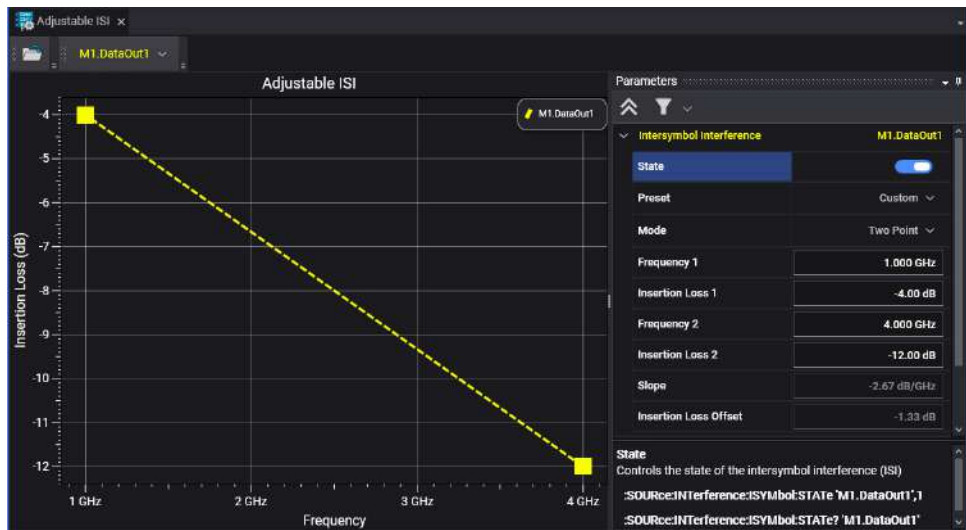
Adjustable ISI ×

M1.DataOut1

Adjustable ISI

M1.DataOut1

Insertion Loss (dB)

-4
-5
-6
-7
-8
-9
-10
-11
-12

1 GHz
2 GHz
3 GHz
4 GHz

Frequency

Parameters

Intersymbol Interference M1.DataOut1

| | |
|---|---|
| State | |
| Preset | Custom |
| Mode | Two Point |
| Frequency 1 | 1.000 GHz |
| Insertion Loss 1 | -4.00 dB |
| Frequency 2 | 4.000 GHz |
| Insertion Loss 2 | -12.00 dB |
| Slope | -2.67 dB/GHz |
| Insertion Loss Offset | -1.33 dB |

State
Controls the state of the intersymbol interference (ISI)

:SOURce:INTerference:ISYMbol:STATe 'M1.DataOut1',1

:SOURce:INTerference:ISYMbol:STATe? 'M1.DataOut1'